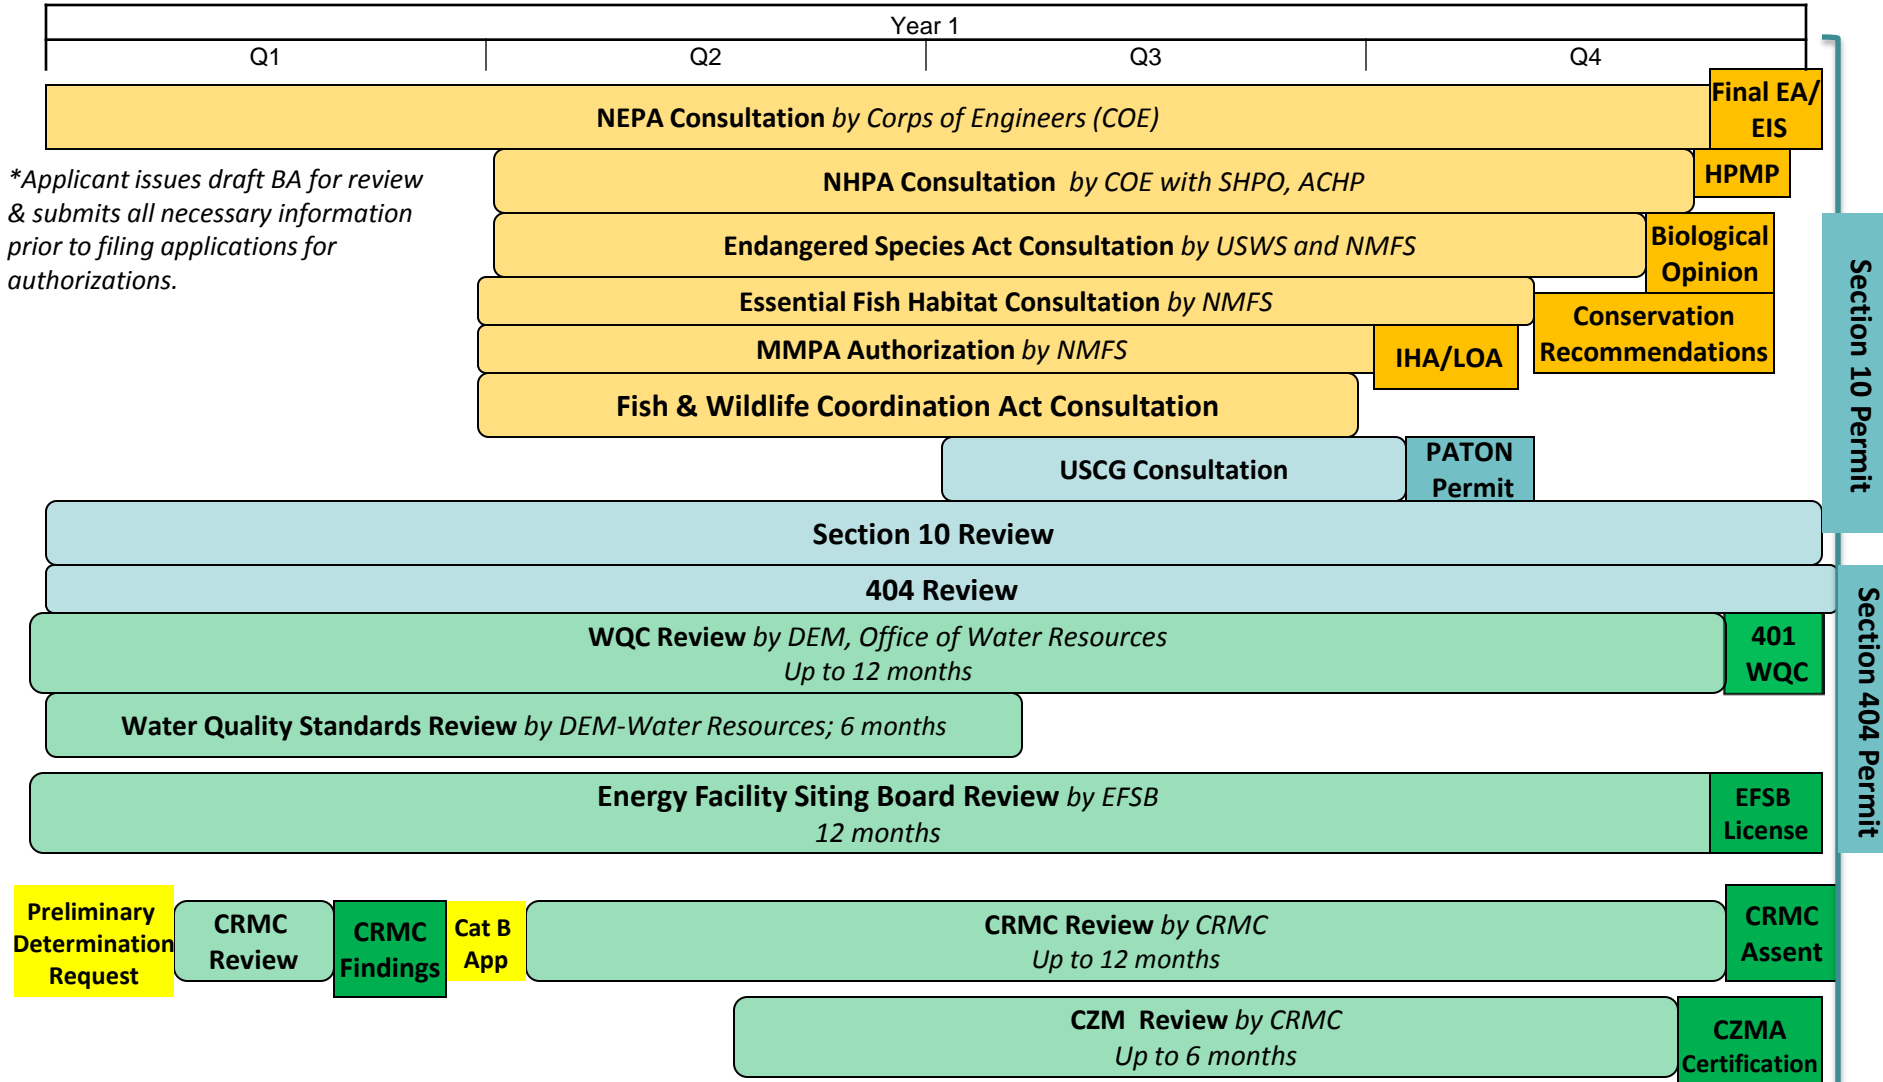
Year 1

| Q1 | Q2 | Q3 | Q4 |
|---|---|---|---|

NEPA Consultation by Corps of Engineers (COE)

Final EA/ EIS

*Applicant issues draft BA for review & submits all necessary information prior to filing applications for authorizations.

NHPA Consultation by COE with SHPO, ACHP

HPMP

Endangered Species Act Consultation by USWS and NMFS

Biological Opinion

Essential Fish Habitat Consultation by NMFS

Conservation Recommendations

MMPA Authorization by NMFS

IHA/LOA

Fish & Wildlife Coordination Act Consultation

USCG Consultation

PATON Permit

Section 10 Review

404 Review

Section 10 Permit

WQC Review by DEM, Office of Water Resources
Up to 12 months

401 WQC

Water Quality Standards Review by DEM-Water Resources; 6 months

Energy Facility Siting Board Review by EFSB
12 months

EFSB License

Section 404 Permit

Preliminary Determination Request

CRMC Review

CRMC Findings

Cat B App

CRMC Review by CRMC
Up to 12 months

CRMC Assent

CZM Review by CRMC
Up to 6 months

CZMA Certification